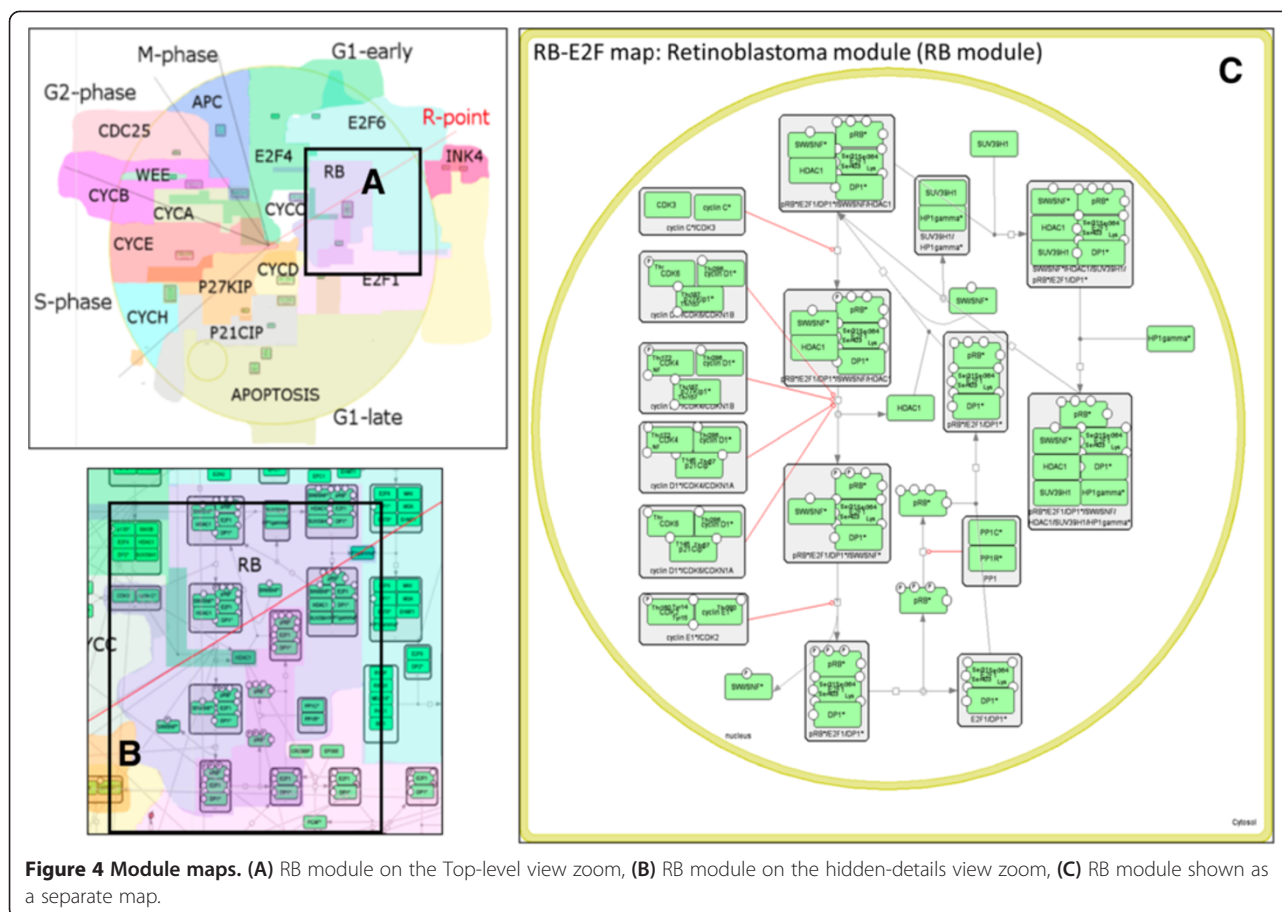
M-phase

G1-early

G2-phase

APC

R-point

CDC25

E2F6

INK4

WEE

E2F4

RB

A

CYCB

CYCA

CYCC

CYCE

CYCD

E2F1

P27KIP

S-phase

CYCH

P21CIP

APOPTOSIS

G1-late

RB

YCC

B

RB-E2F map: Retinoblastoma module (RB module)

C

SUV39H1

pRB*

SWISNF

HDAC1

DP1*

pRB*/E2F1/DP1*/SWISNF/HDAC1

SUV39H1

HP1gamma*

SUV39H1/HP1gamma*

SWISNF*

pRB*

HDAC1

DP1*

SUV39H1

SWISNF*/HDAC1/SUV39H1/pRB*/E2F1/DP1*

CDK3

cyclin C*

cyclin C*/CDK3

CDK6

cyclin D1*

cyclin D1*/CDK6/CDKN1B

SWISNF*

SWISNF*

pRB*

HDAC1

DP1*

pRB*/E2F1/DP1*/SWISNF/HDAC

HP1gamma*

pRB*

DP1*

pRB*/E2F1/DP1*

CDK4

cyclin D1*

cyclin D1*/CDK4/CDKN1B

HDAC1

pRB*

SWISNF*

HDAC1

DP1*

SUV39H1

HP1gamma*

pRB*/E2F1/DP1*/SWISNF/HDAC1/SUV39H1/HP1gamma*

CDK4

cyclin D1*

cyclin D1*/CDK4/CDKN1A

pRB*

SWISNF*

DP1*

pRB*/E2F1/DP1*/SWISNF*

pRB*

CDK6

cyclin D1*

cyclin D1*/CDK6/CDKN1A

PP1C*

PP1R*

PP1

cyclin E1*

cyclin E1*/CDK2

pRB*

SWISNF*

pRB*

DP1*

pRB*/E2F1/DP1*

DP1*

E2F1/DP1*

nucleus

Cytosol

Figure 4 Module maps. (A) RB module on the Top-level view zoom, (B) RB module on the hidden-details view zoom, (C) RB module shown as a separate map.